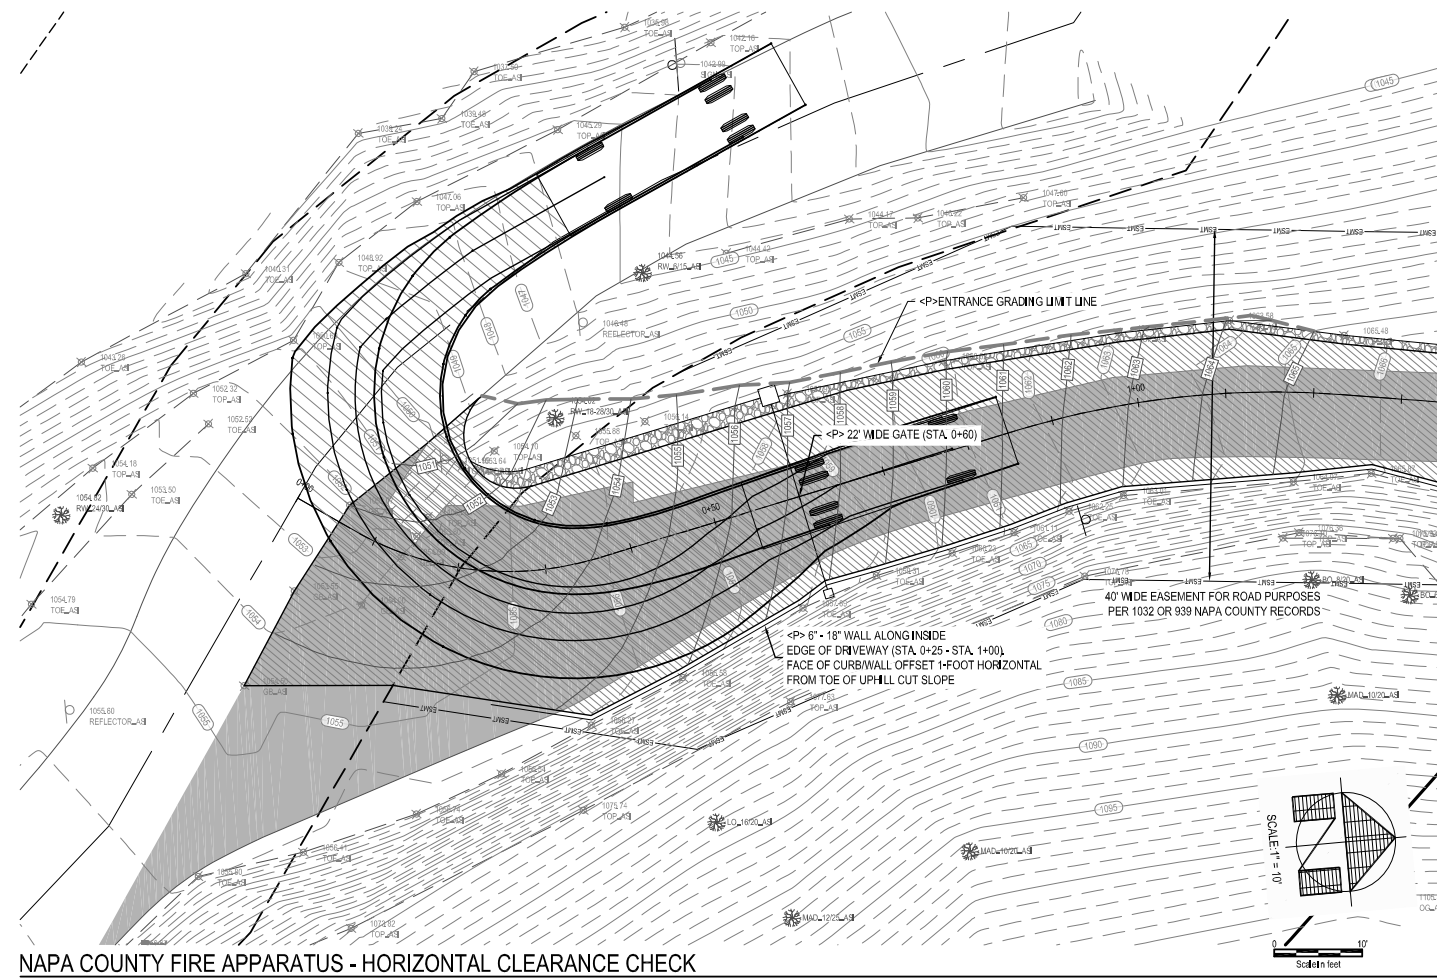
<P>ENTRANCE GRADING LIMIT LINE

<P> 22' WIDE GATE (STA. 0+60)

40' WIDE EASEMENT FOR ROAD PURPOSES
PER 1032 OR 939 NAPA COUNTY RECORDS

<P> 6" - 18" WALL ALONG INSIDE
EDGE OF DRIVEWAY (STA. 0+25 - STA. 1+00).
FACE OF CURB/WALL OFFSET 1-FOOT HORIZONTAL
FROM TOE OF UPHILL CUT SLOPE

1042.16 TOP_AS
1040.31 TOE_AS
1039.48 TOE_AS
1038.24 TOE_AS
1043.20 TOP_AS
1047.06 TOE_AS
1048.92 TOP_AS
1049.31 TOE_AS
1043.26 TOE_AS
1052.32 TOE_AS
1052.53 TOE_AS
1054.18 TOP_AS
1053.50 TOE_AS
1054.92 RW_24/30_AS
1054.79 TOE_AS
1055.60 REFLECTOR_AS
1048.48 REFLECTOR_AS
1044.56 RW_8/15_AS
1044.42 TOP_AS
1044.17 TOP_AS
1043.82 TOP_AS
1047.80 TOP_AS
1065.48
1053.70 TOE_AS
1055.14
RW_18-28/30_AS
MAD_10/20_AS
LO_16/20_AS
MAD_10/20_AS
MAD_12/25_AS
1075.74 TOP_AS
1077.63 TOP_AS

1045
1050
1055
1060
1065
1070
1075
1080
1085
1090
1095

0+50
1+00

SCALE: 1" = 10'
0
10'
Scale in feet

NAPA COUNTY FIRE APPARATUS - HORIZONTAL CLEARANCE CHECK